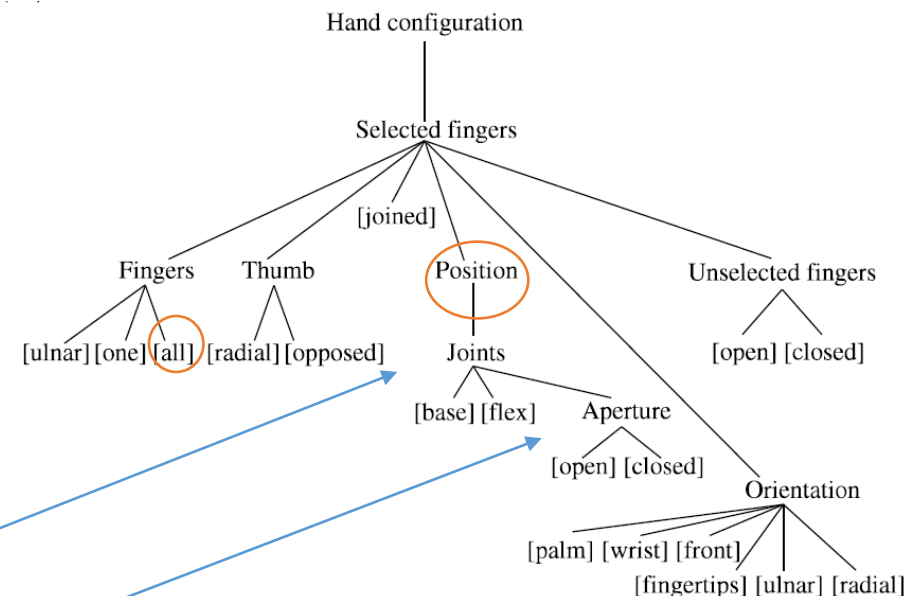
Hand configuration

Selected fingers

[joined]

Fingers Thumb Position Unselected fingers

[ulnar] [one] [all] [radial] [opposed] Joints [open] [closed]

[base] [flex] Aperture

[open] [closed]

Orientation

[palm] [wrist] [front]

[fingertips] [ulnar] [radial]